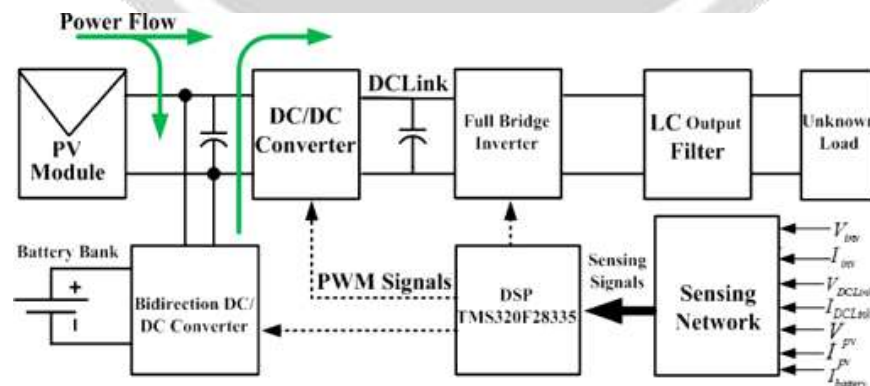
Power Flow

PV Module

DC/DC Converter

DCLink

Full Bridge Inverter

LC Output Filter

Unknown Load

Battery Bank

+

Bidirection DC/ DC Converter

PWM Signals

DSP TMS320F28335

Sensing Signals

Sensing Network

$V_{inv}$
$I_{inv}$
$V_{DCLink}$
$I_{DCLink}$
$V_{PV}$
$I_{PV}$
$I_{battery}$